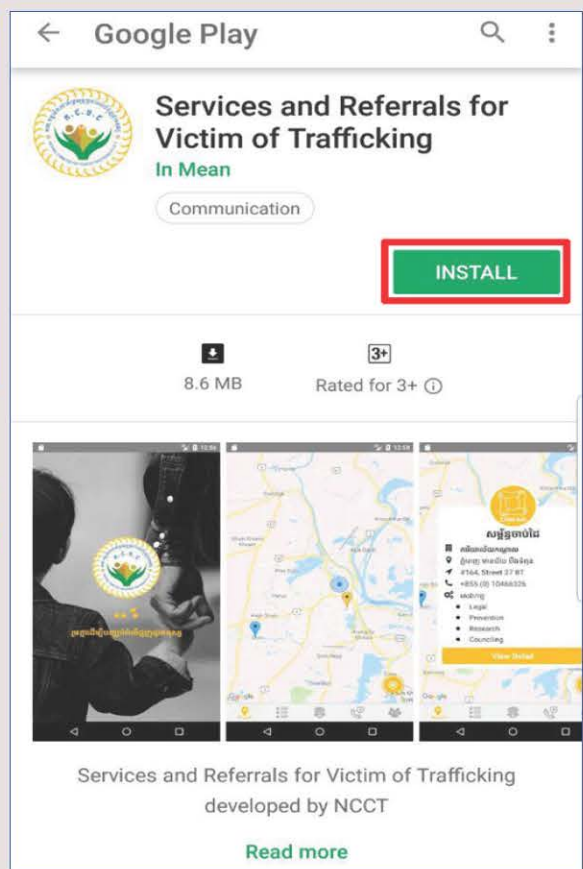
Google Play

Services and Referrals for Victim of Trafficking

In Mean

Communication

INSTALL

8.6 MB

3+

Rated for 3+ ⓘ

Legal
Prevention
Research
Councling
View Detail

Services and Referrals for Victim of Trafficking developed by NCCT

Read more